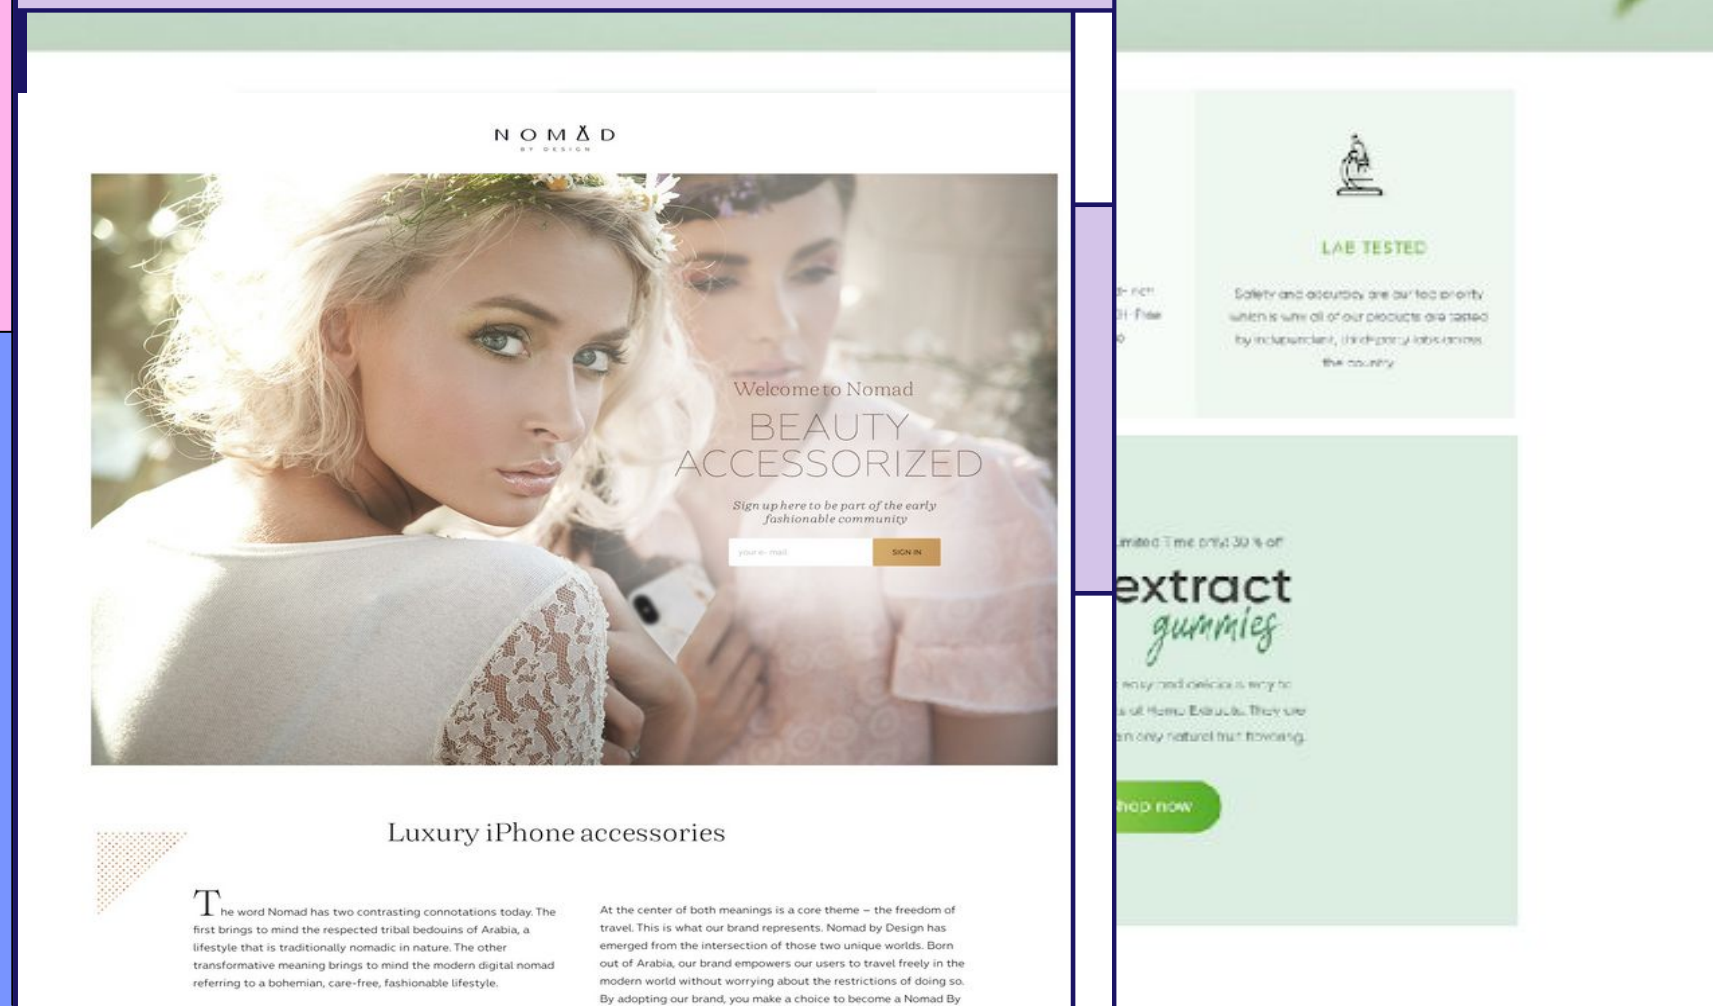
NOMAD
BY DESIGN

Welcome to Nomad
BEAUTY ACCESSORIZED
Sign up here to be part of the early fashionable community
your e-mail
SIGN IN

Luxury iPhone accessories

The word Nomad has two contrasting connotations today. The first brings to mind the respected tribal bedouins of Arabia, a lifestyle that is traditionally nomadic in nature. The other transformative meaning brings to mind the modern digital nomad referring to a bohemian, care-free, fashionable lifestyle.

At the center of both meanings is a core theme – the freedom of travel. This is what our brand represents. Nomad by Design has emerged from the intersection of those two unique worlds. Born out of Arabia, our brand empowers our users to travel freely in the modern world without worrying about the restrictions of doing so. By adopting our brand, you make a choice to become a Nomad By

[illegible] rich
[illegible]-Free
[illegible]

LAB TESTED
Safety and accuracy are our top priority which is why all of our products are tested by independent, third-party labs across the country

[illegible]imited Time only! 30% off
extract
gummies
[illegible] easy and delicious way to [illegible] all Hemp Extracts. They are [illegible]en only natural fruit flavoring.
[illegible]hop now